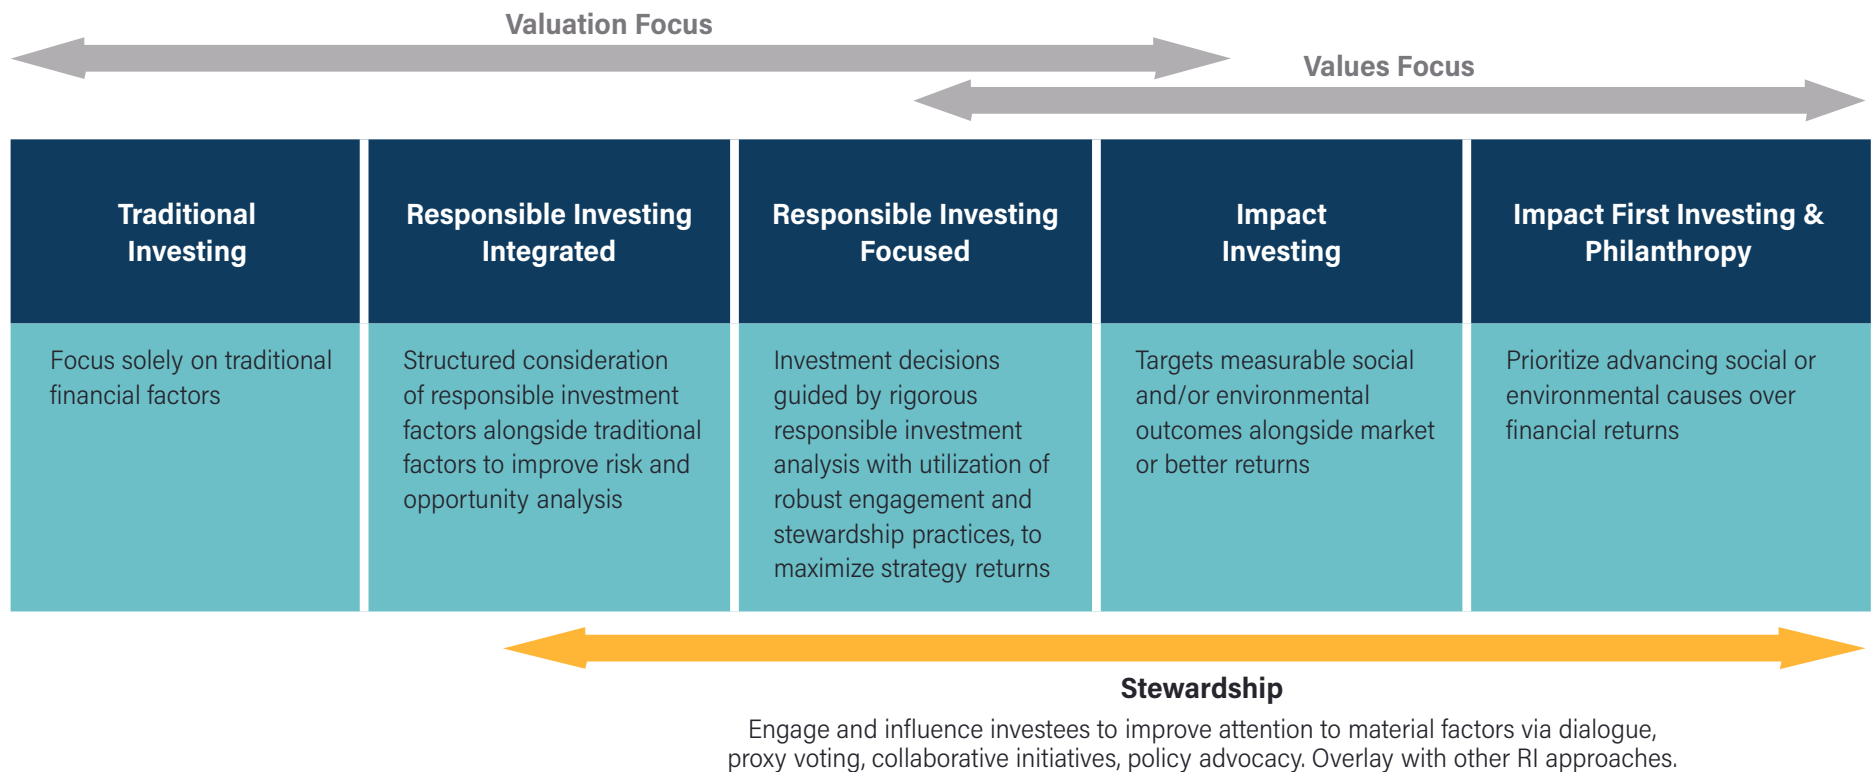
Valuation Focus

Values Focus

| Traditional Investing | Responsible Investing Integrated | Responsible Investing Focused | Impact Investing | Impact First Investing & Philanthropy |
|---|---|---|---|---|
| Focus solely on traditional financial factors | Structured consideration of responsible investment factors alongside traditional factors to improve risk and opportunity analysis | Investment decisions guided by rigorous responsible investment analysis with utilization of robust engagement and stewardship practices, to maximize strategy returns | Targets measurable social and/or environmental outcomes alongside market or better returns | Prioritize advancing social or environmental causes over financial returns |

Stewardship

Engage and influence investees to improve attention to material factors via dialogue, proxy voting, collaborative initiatives, policy advocacy. Overlay with other RI approaches.